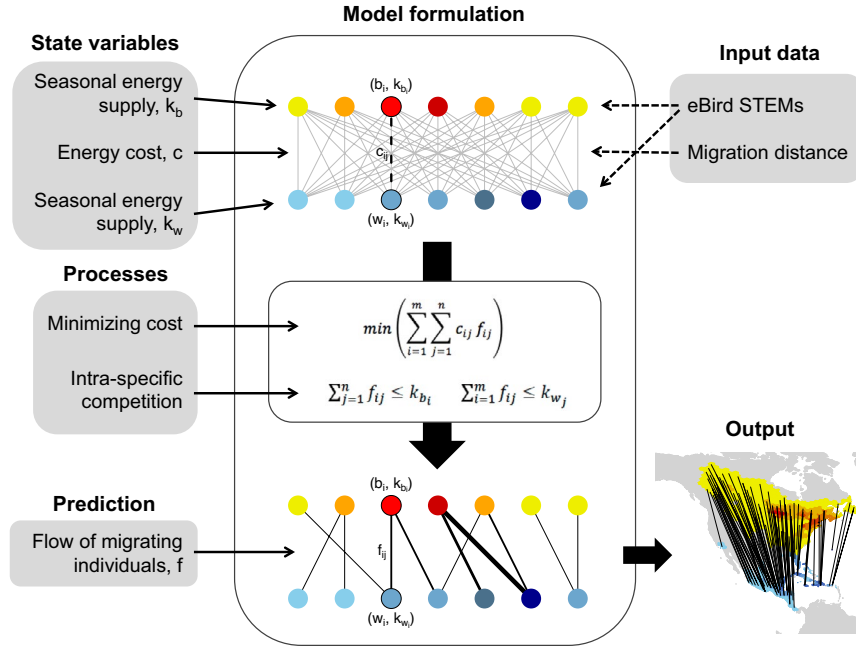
Model formulation

State variables

Seasonal energy supply, $k_b$

Energy cost, c

Seasonal energy supply, $k_w$

$(b_i, k_{b_i})$

$c_{ij}$

$(w_i, k_{w_i})$

Input data

eBird STEMs

Migration distance

Processes

Minimizing cost

Intra-specific competition

$min\left(\sum_{i=1}^{m}\sum_{j=1}^{n} c_{ij}\, f_{ij}\right)$

$\sum_{j=1}^{n} f_{ij} \leq k_{b_i}$ $\sum_{i=1}^{m} f_{ij} \leq k_{w_j}$

Output

Prediction

Flow of migrating individuals, f

$(b_i, k_{b_i})$

$f_{ij}$

$(w_i, k_{w_i})$